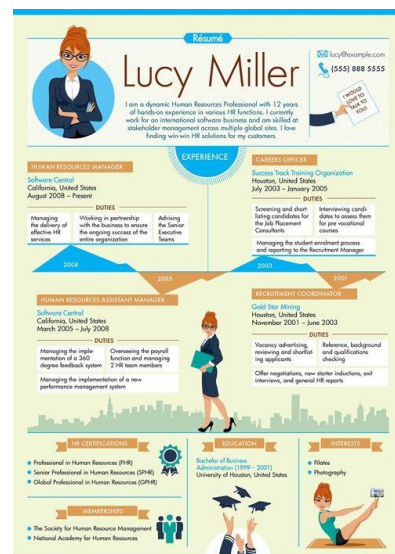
Résumé

Lucy Miller

lucy@example.com

(555) 888 5555

I WOULD LOVE TO TALK TO YOU!

I am a dynamic Human Resources Professional with 12 years of hands-on experience in various HR functions. I currently work for an international software business and am skilled at stakeholder management across multiple global sites. I love finding win-win HR solutions for my customers.

EXPERIENCE

HUMAN RESOURCES MANAGER
Software Central
California, United States
August 2008 – Present

DUTIES

Managing the delivery of effective HR services

Working in partnership with the business to ensure the ongoing success of the entire organization

Advising the Senior Executive Teams

CAREERS OFFICER
Success Track Training Organization
Houston, United States
July 2003 – January 2005

DUTIES

Screening and shortlisting candidates for the Job Placement Consultants

Interviewing candidates to assess them for pre vocational courses

Managing the student enrolment process and reporting to the Recruitment Manager

2008

2005

2003

2001

HUMAN RESOURCES ASSISTANT MANAGER
Software Central
California, United States
March 2005 – July 2008

DUTIES

Managing the implementation of a 360 degree feedback system

Overseeing the payroll function and managing 2 HR team members

Managing the implementation of a new performance management system

RECRUITMENT COORDINATOR
Gold Star Mining
Houston, United States
November 2001 – June 2003

DUTIES

Vacancy advertising, reviewing and shortlisting applicants

Reference, background and qualifications checking

Offer negotiations, new starter inductions, exit interviews, and general HR reports

HR CERTIFICATIONS

Professional in Human Resources (PHR)
Senior Professional in Human Resources (SPHR)
Global Professional in Human Resources (GPHR)

EDUCATION

Bachelor of Business Administration (1999 – 2001)
University of Houston, United States

INTERESTS

Pilates
Photography

MEMBERSHIPS

The Society for Human Resource Management
National Academy for Human Resources